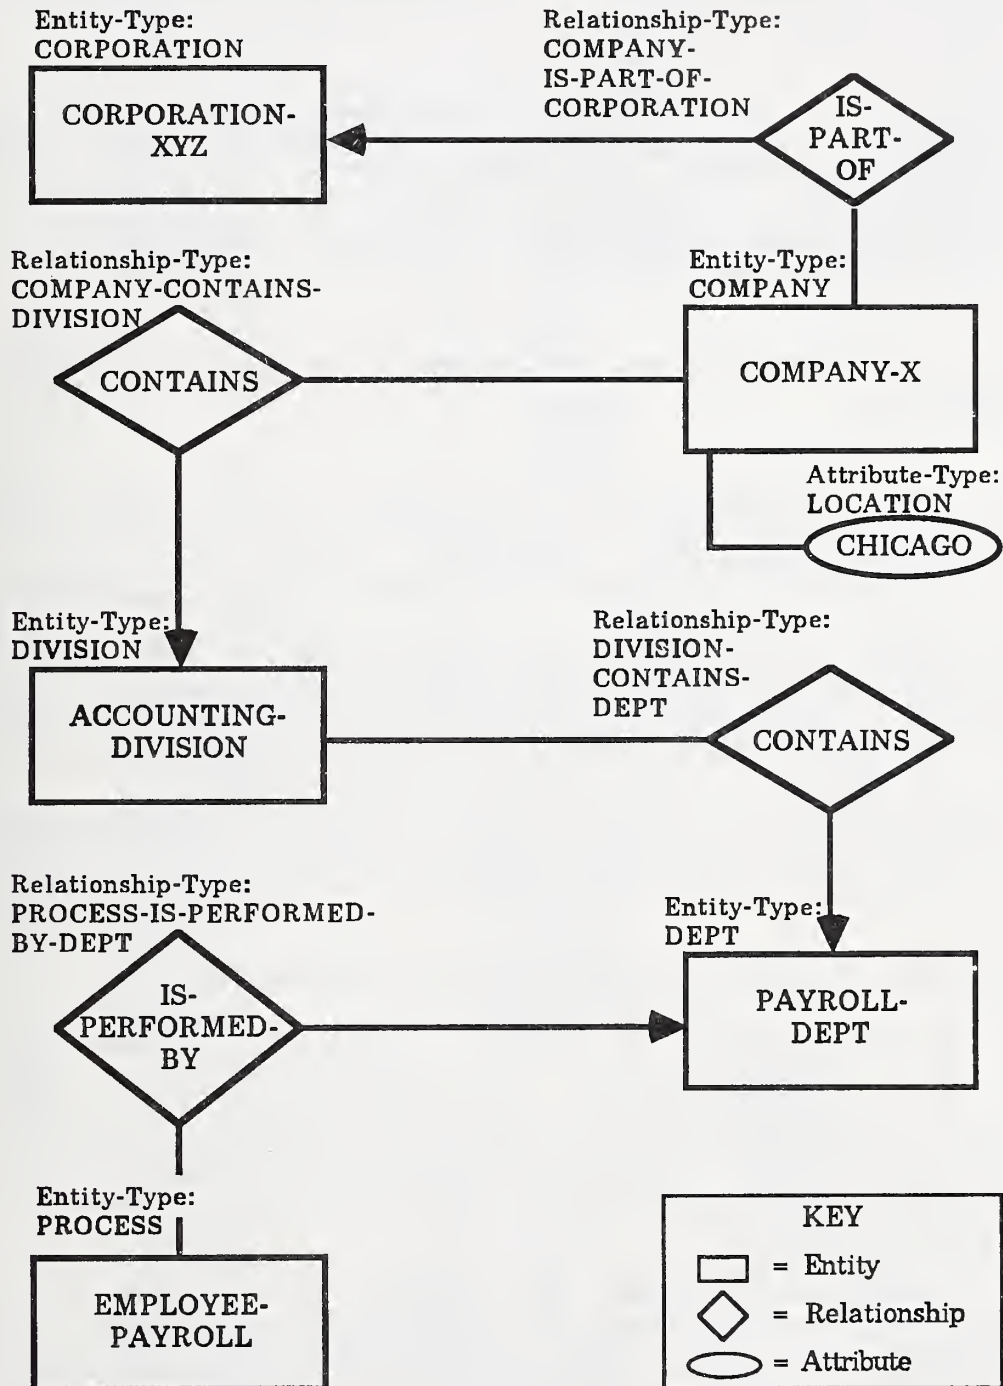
Entity-Type:
CORPORATION

CORPORATION-XYZ

Relationship-Type:
COMPANY-IS-PART-OF-CORPORATION

IS-PART-OF

Relationship-Type:
COMPANY-CONTAINS-DIVISION

CONTAINS

Entity-Type:
COMPANY

COMPANY-X

Attribute-Type:
LOCATION

CHICAGO

Entity-Type:
DIVISION

ACCOUNTING-DIVISION

Relationship-Type:
DIVISION-CONTAINS-DEPT

CONTAINS

Relationship-Type:
PROCESS-IS-PERFORMED-BY-DEPT

IS-PERFORMED-BY

Entity-Type:
DEPT

PAYROLL-DEPT

Entity-Type:
PROCESS

EMPLOYEE-PAYROLL

KEY
= Entity
= Relationship
= Attribute